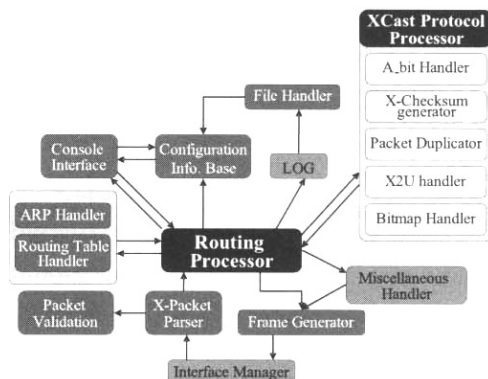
XCast Protocol Processor

A_bit Handler

X-Checksum generator

Packet Duplicator

X2U handler

Bitmap Handler

File Handler

Console Interface

Configuration Info. Base

LOG

ARP Handler

Routing Table Handler

Routing Processor

Miscellaneous Handler

Packet Validation

X-Packet Parser

Frame Generator

Interface Manager